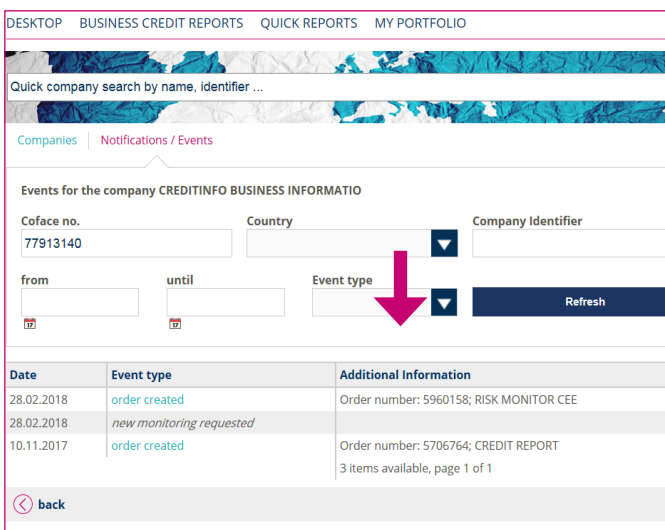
DESKTOP BUSINESS CREDIT REPORTS QUICK REPORTS MY PORTFOLIO

Quick company search by name, identifier ...

Companies Notifications / Events

Events for the company CREDITINFO BUSINESS INFORMATIO

Coface no.
77913140

Country

Company Identifier

from

until

Event type

Refresh

| Date | Event type | Additional Information |
|---|---|---|
| 28.02.2018 | order created | Order number: 5960158; RISK MONITOR CEE |
| 28.02.2018 | new monitoring requested | |
| 10.11.2017 | order created | Order number: 5706764; CREDIT REPORT |

3 items available, page 1 of 1

back